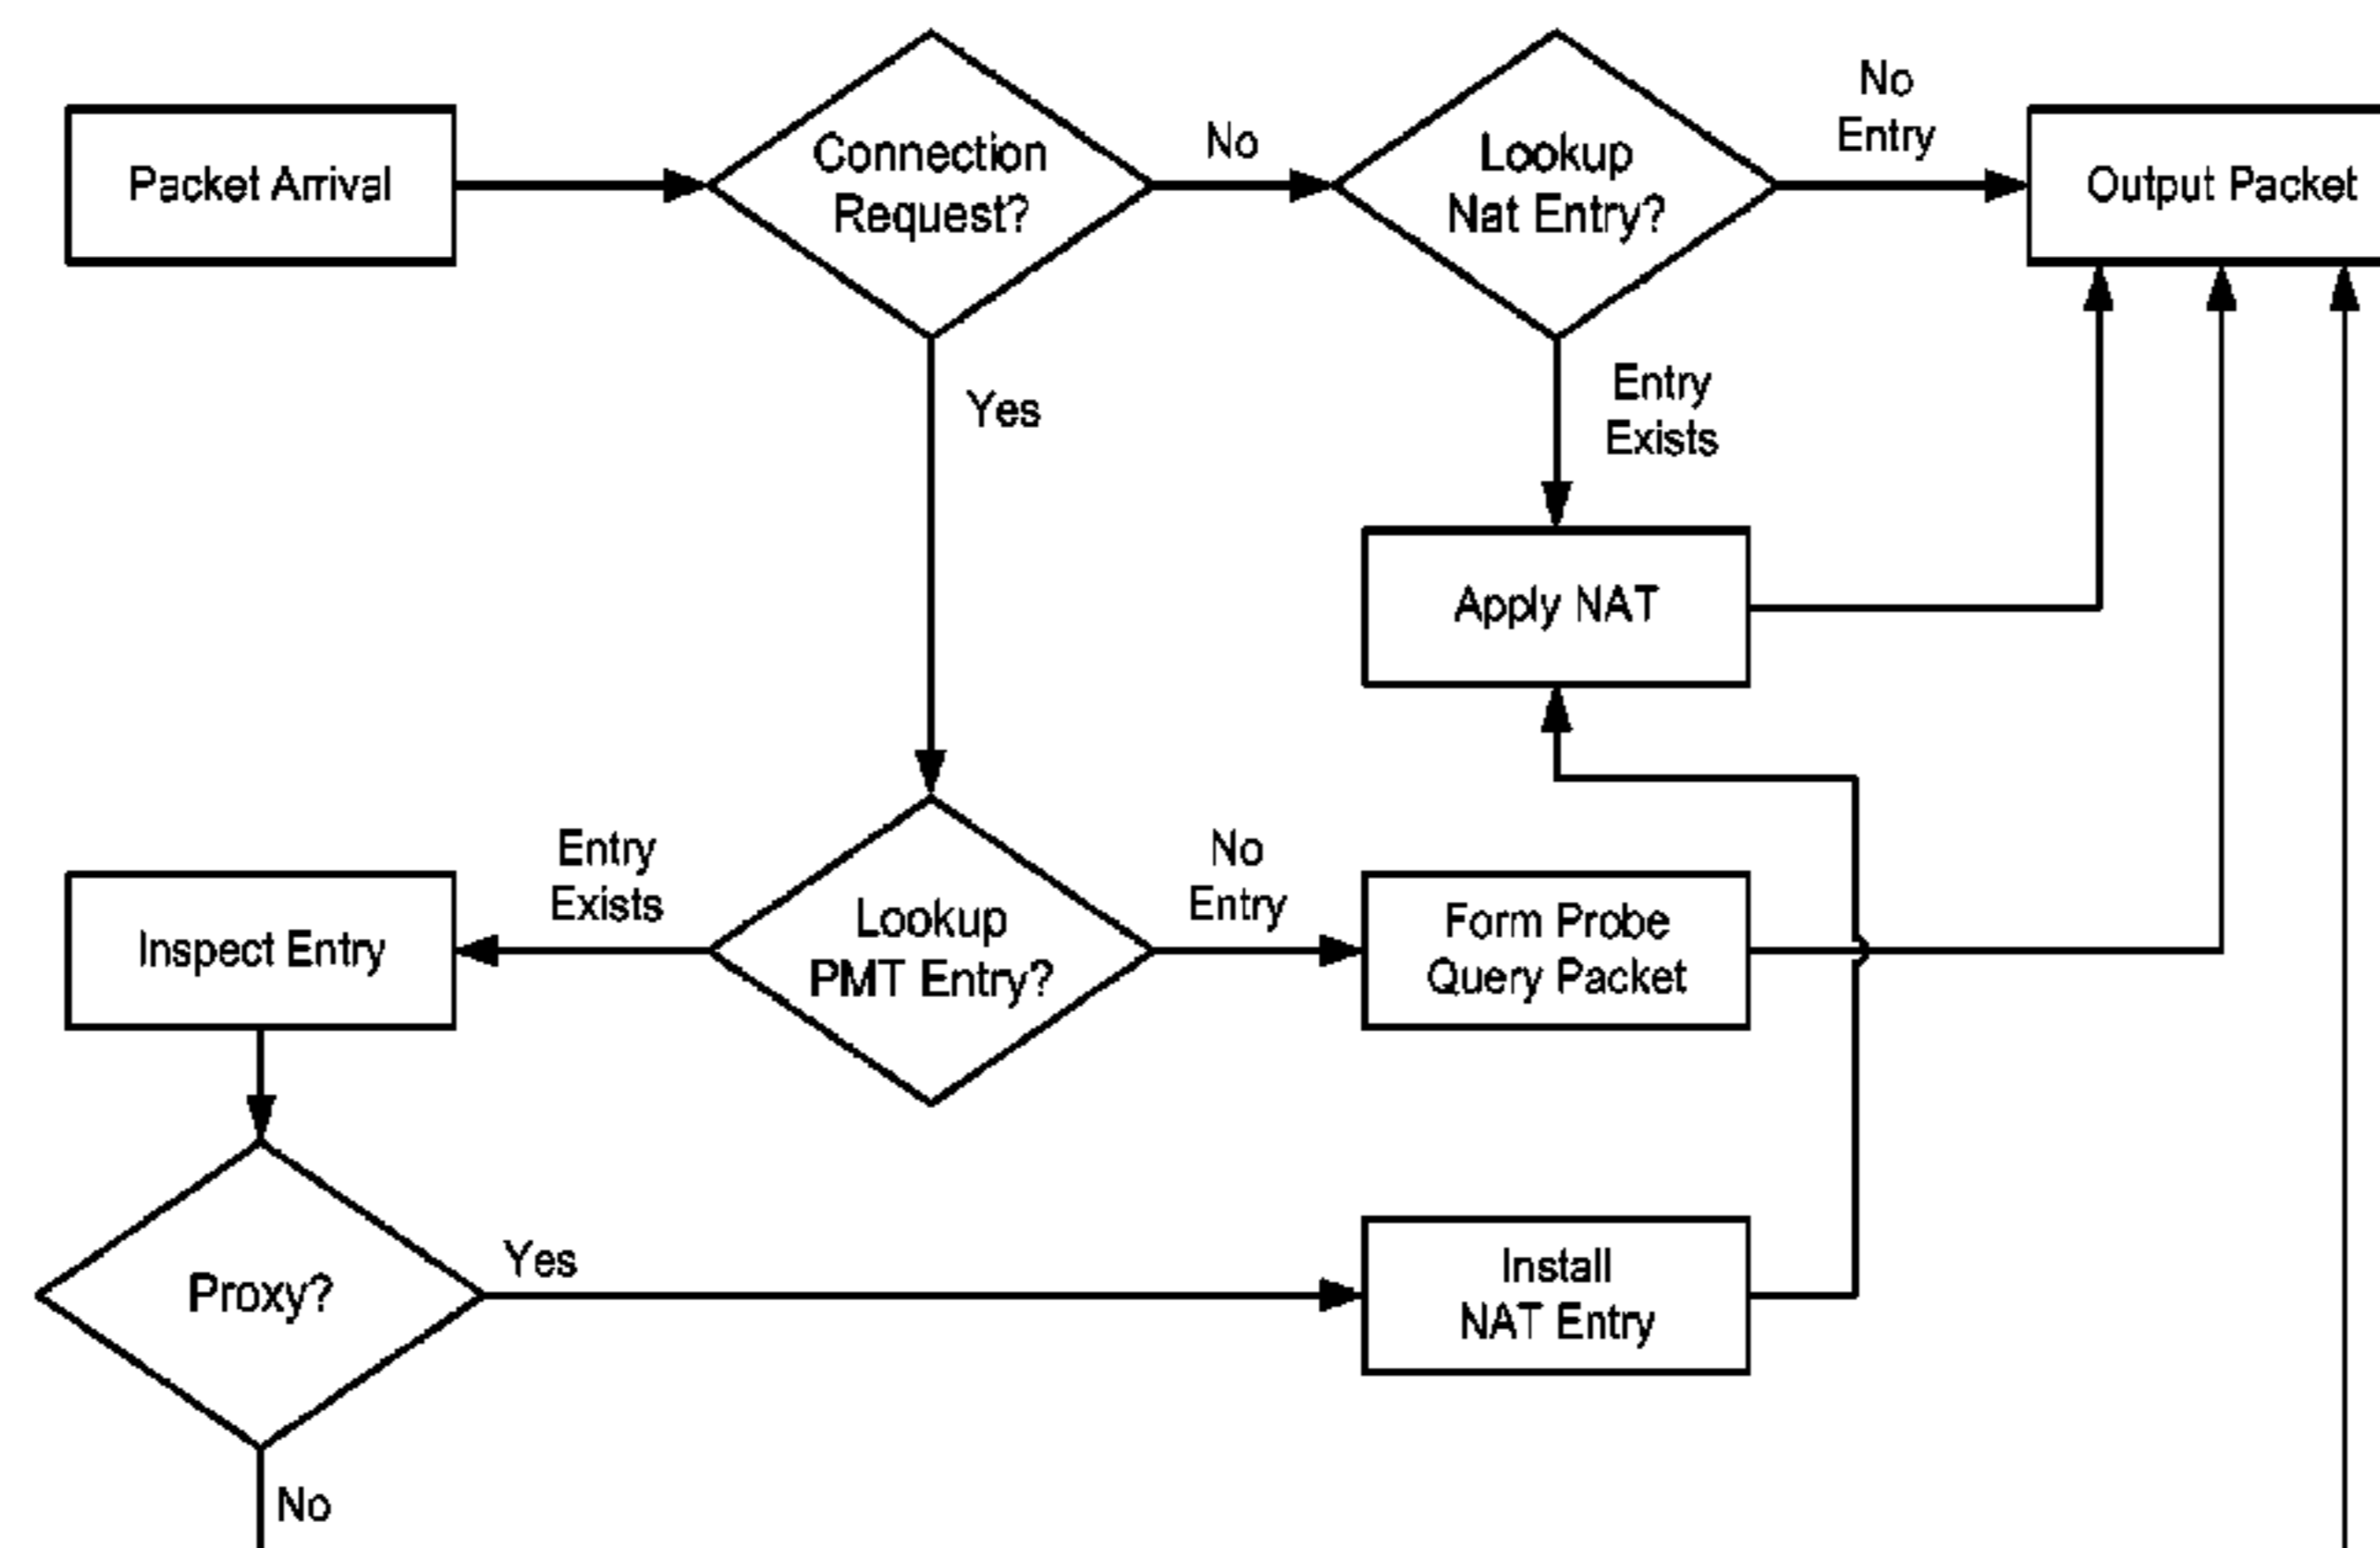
Packet Arrival

Connection Request?

No

Lookup Nat Entry?

No Entry

Output Packet

Yes

Entry Exists

Apply NAT

Entry Exists

Lookup PMT Entry?

No Entry

Inspect Entry

Form Probe Query Packet

Proxy?

Yes

Install NAT Entry

No